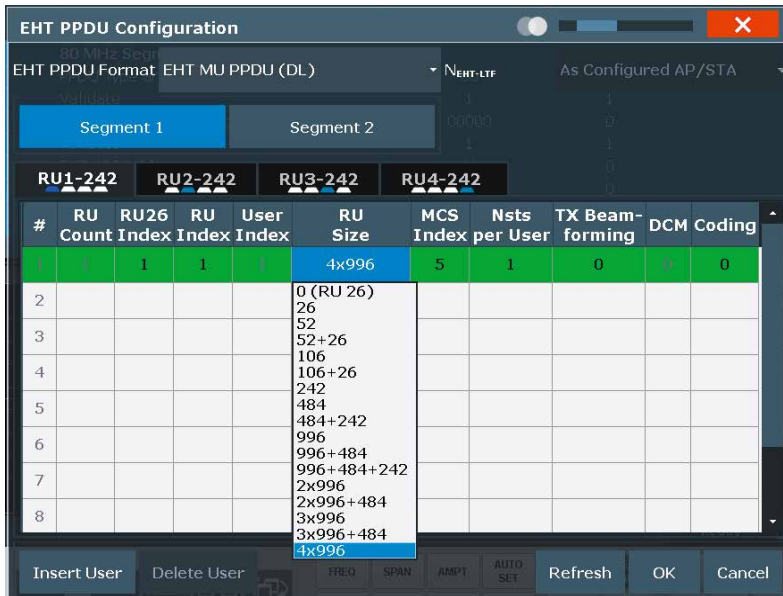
EHT PPDU Configuration

EHT PPDU Format EHT MU PPDU (DL)
$N_{EHT-LTF}$ As Configured AP/STA

Segment 1 Segment 2

RU1-242 RU2-242 RU3-242 RU4-242

| # | RU Count | RU26 Index | RU Index | User Index | RU Size | MCS Index | Nsts per User | TX Beamforming | DCM | Coding |
|---|---|---|---|---|---|---|---|---|---|---|
| 1 | 1 | 1 | 1 | 1 | 4x996 | 5 | 1 | 0 | 0 | 0 |
| 2 | | | | | | | | | | |
| 3 | | | | | | | | | | |
| 4 | | | | | | | | | | |
| 5 | | | | | | | | | | |
| 6 | | | | | | | | | | |
| 7 | | | | | | | | | | |
| 8 | | | | | | | | | | |

0 (RU 26)
26
52
52+26
106
106+26
242
484
484+242
996
996+484
996+484+242
2x996
2x996+484
3x996
3x996+484
4x996

Insert User Delete User FREQ SPAN AMPT AUTO SET Refresh OK Cancel